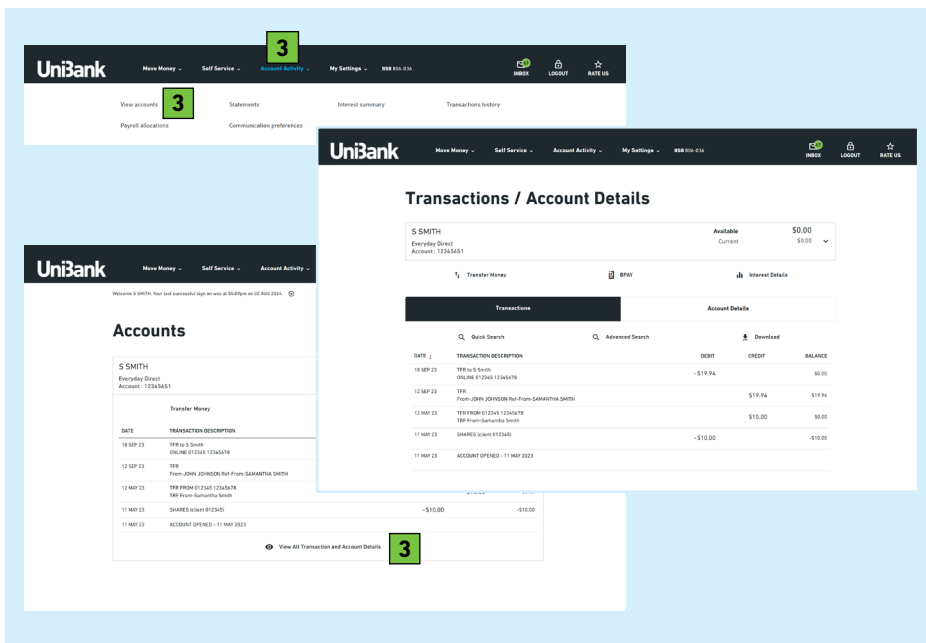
UniBank Move Money ⌄ Self Service ⌄ 3 Account Activity ⌄ My Settings ⌄ BSB 806-036 INBOX LOGOUT RATE US

View accounts 3 Statements Interest summary Transactions history
Payroll allocations Communication preferences

UniBank Move Money ⌄ Self Service ⌄ Account Activity ⌄ My Settings ⌄ BSB 806-036 INBOX LOGOUT RATE US

# Transactions / Account Details

S SMITH
Everyday Direct
Account : 12345651

Available $0.00
Current $0.00

Transfer Money BPAY Interest Details

Transactions Account Details

Quick Search Advanced Search Download

| DATE ↓ | TRANSACTION DESCRIPTION | DEBIT | CREDIT | BALANCE |
|---|---|---|---|---|
| 18 SEP 23 | TFR to S Smith ONLINE 012345 12345678 | - $19.94 | | $0.00 |
| 12 SEP 23 | TFR From-JOHN JOHNSON Ref-From-SAMANTHA SMITH | | $19.94 | $19.94 |
| 12 MAY 23 | TFR FROM 012345 12345678 TRF From-Samantha Smith | | $10.00 | $0.00 |
| 11 MAY 23 | SHARES (client 012345) | - $10.00 | | -$10.00 |
| 11 MAY 23 | ACCOUNT OPENED - 11 MAY 2023 | | | |

UniBank Move Money ⌄ Self Service ⌄ Account Activity ⌄

Welcome S SMITH. Your last successful sign on was at 04:09pm on 02 AUG 2024.

# Accounts

S SMITH
Everyday Direct
Account : 12345651

Transfer Money

| DATE | TRANSACTION DESCRIPTION | | |
|---|---|---|---|
| 18 SEP 23 | TFR to S Smith ONLINE 012345 12345678 | | |
| 12 SEP 23 | TFR From-JOHN JOHNSON Ref-From-SAMANTHA SMITH | | |
| 12 MAY 23 | TFR FROM 012345 12345678 TRF From-Samantha Smith | | |
| 11 MAY 23 | SHARES (client 012345) | - $10.00 | -$10.00 |
| 11 MAY 23 | ACCOUNT OPENED - 11 MAY 2023 | | |

View All Transaction and Account Details 3